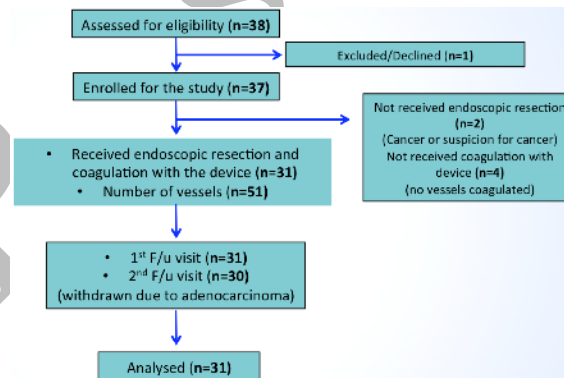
Assessed for eligibility **(n=38)**

Excluded/Declined **(n=1)**

Enrolled for the study **(n=37)**

Not received endoscopic resection **(n=2)** (Cancer or suspicion for cancer) Not received coagulation with device **(n=4)** (no vessels coagulated)

- Received endoscopic resection and coagulation with the device **(n=31)**
  - Number of vessels **(n=51)**

- 1$^{st}$ F/u visit **(n=31)**
- 2$^{nd}$ F/u visit **(n=30)**

(withdrawn due to adenocarcinoma)

Analysed **(n=31)**